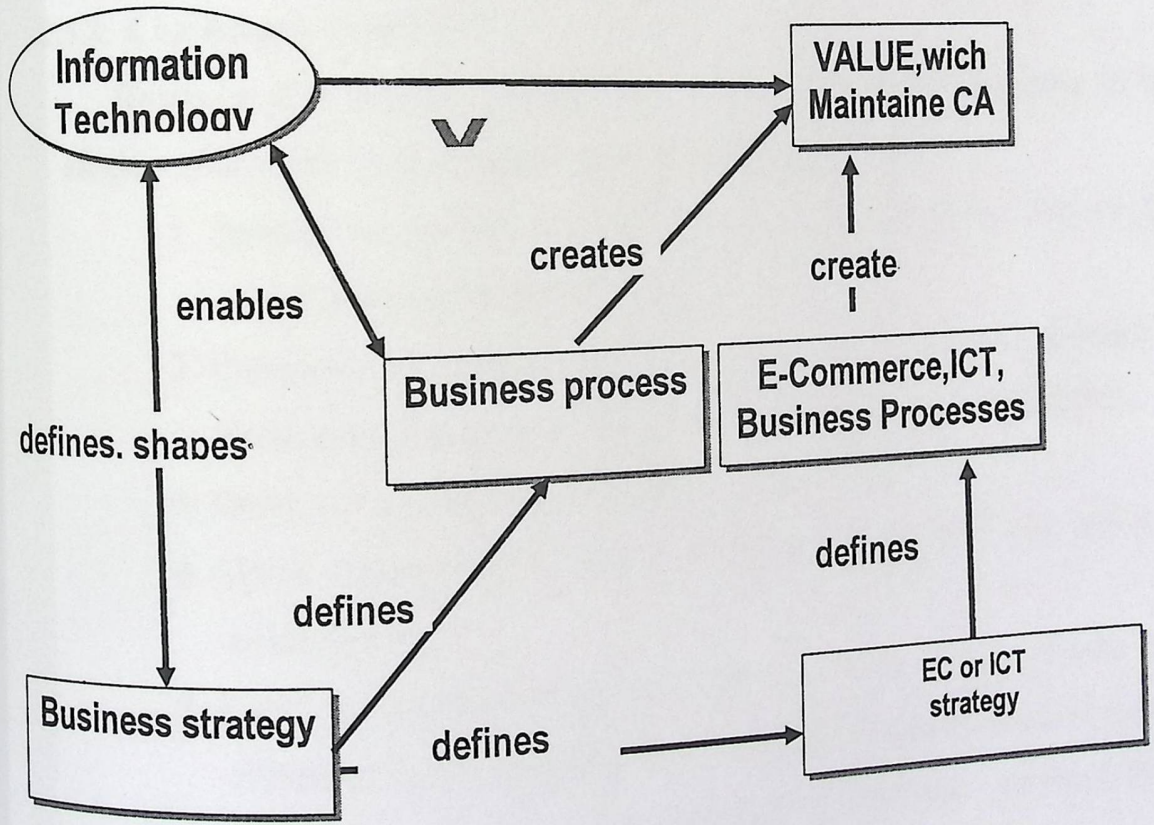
Information Technology

VALUE,wich Maintaine CA

V

enables

creates

create

Business process

E-Commerce,ICT, Business Processes

defines, shapes

defines

defines

Business strategy

defines

EC or ICT strategy